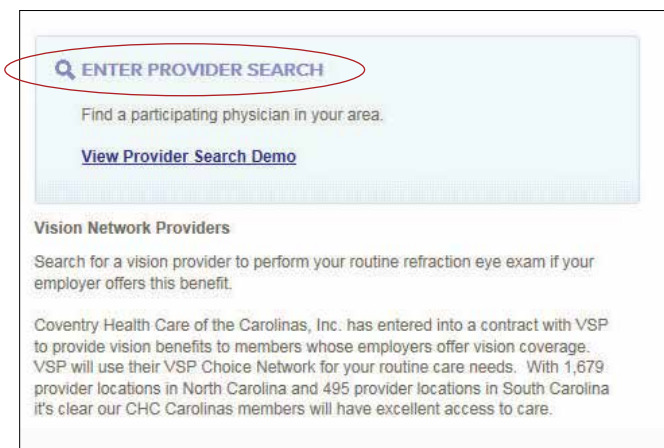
ENTER PROVIDER SEARCH

Find a participating physician in your area.

View Provider Search Demo

Vision Network Providers

Search for a vision provider to perform your routine refraction eye exam if your employer offers this benefit.

Coventry Health Care of the Carolinas, Inc. has entered into a contract with VSP to provide vision benefits to members whose employers offer vision coverage. VSP will use their VSP Choice Network for your routine care needs. With 1,679 provider locations in North Carolina and 495 provider locations in South Carolina it's clear our CHC Carolinas members will have excellent access to care.